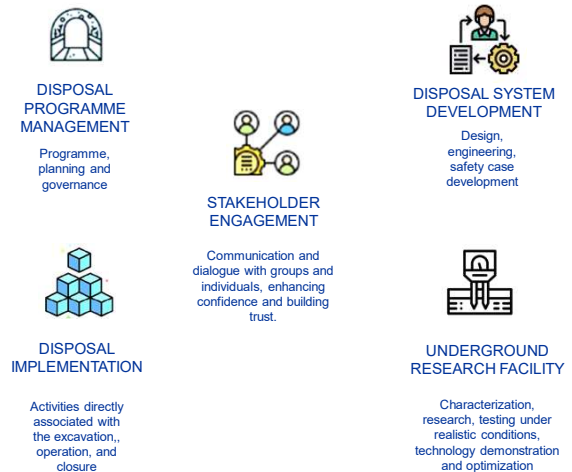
DISPOSAL PROGRAMME MANAGEMENT

Programme, planning and governance

DISPOSAL SYSTEM DEVELOPMENT

Design, engineering, safety case development

STAKEHOLDER ENGAGEMENT

Communication and dialogue with groups and individuals, enhancing confidence and building trust.

DISPOSAL IMPLEMENTATION

Activities directly associated with the excavation,, operation, and closure

UNDERGROUND RESEARCH FACILITY

Characterization, research, testing under realistic conditions, technology demonstration and optimization